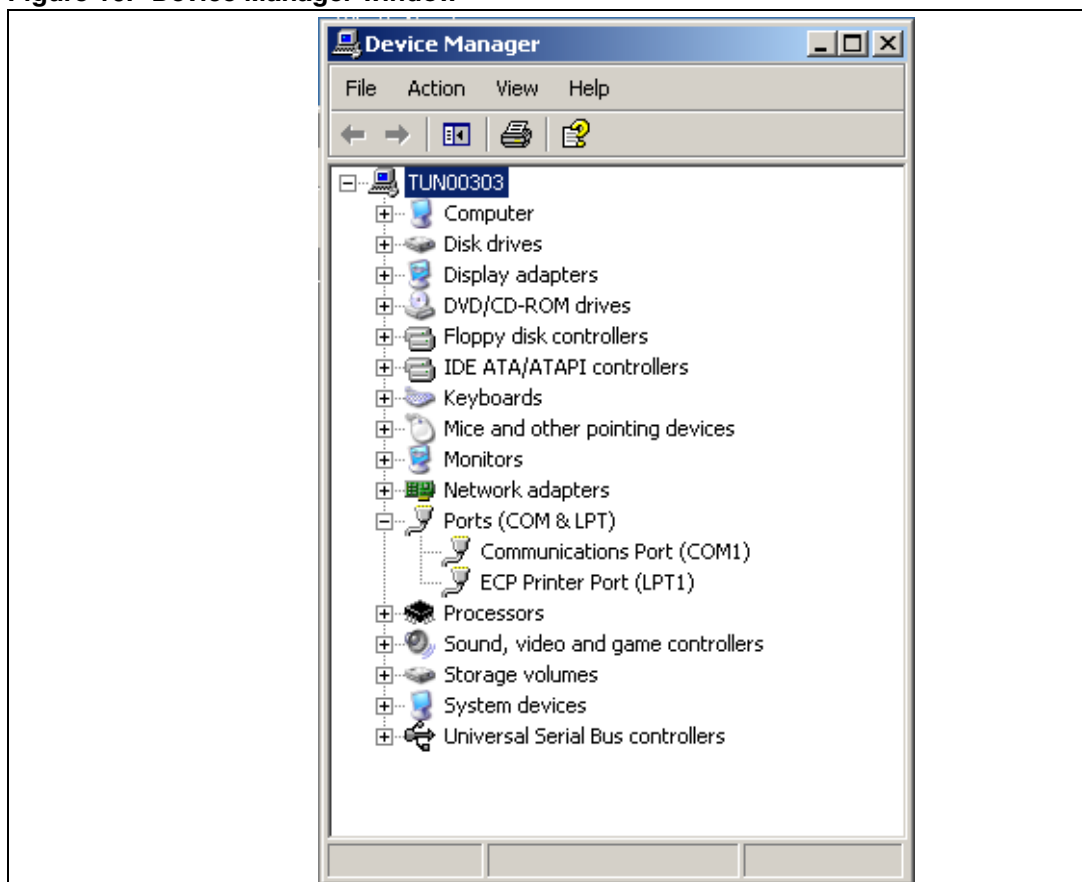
Figure 10. Device Manager window

Device Manager

File Action View Help

TUN00303
Computer
Disk drives
Display adapters
DVD/CD-ROM drives
Floppy disk controllers
IDE ATA/ATAPI controllers
Keyboards
Mice and other pointing devices
Monitors
Network adapters
Ports (COM & LPT)
Communications Port (COM1)
ECP Printer Port (LPT1)
Processors
Sound, video and game controllers
Storage volumes
System devices
Universal Serial Bus controllers